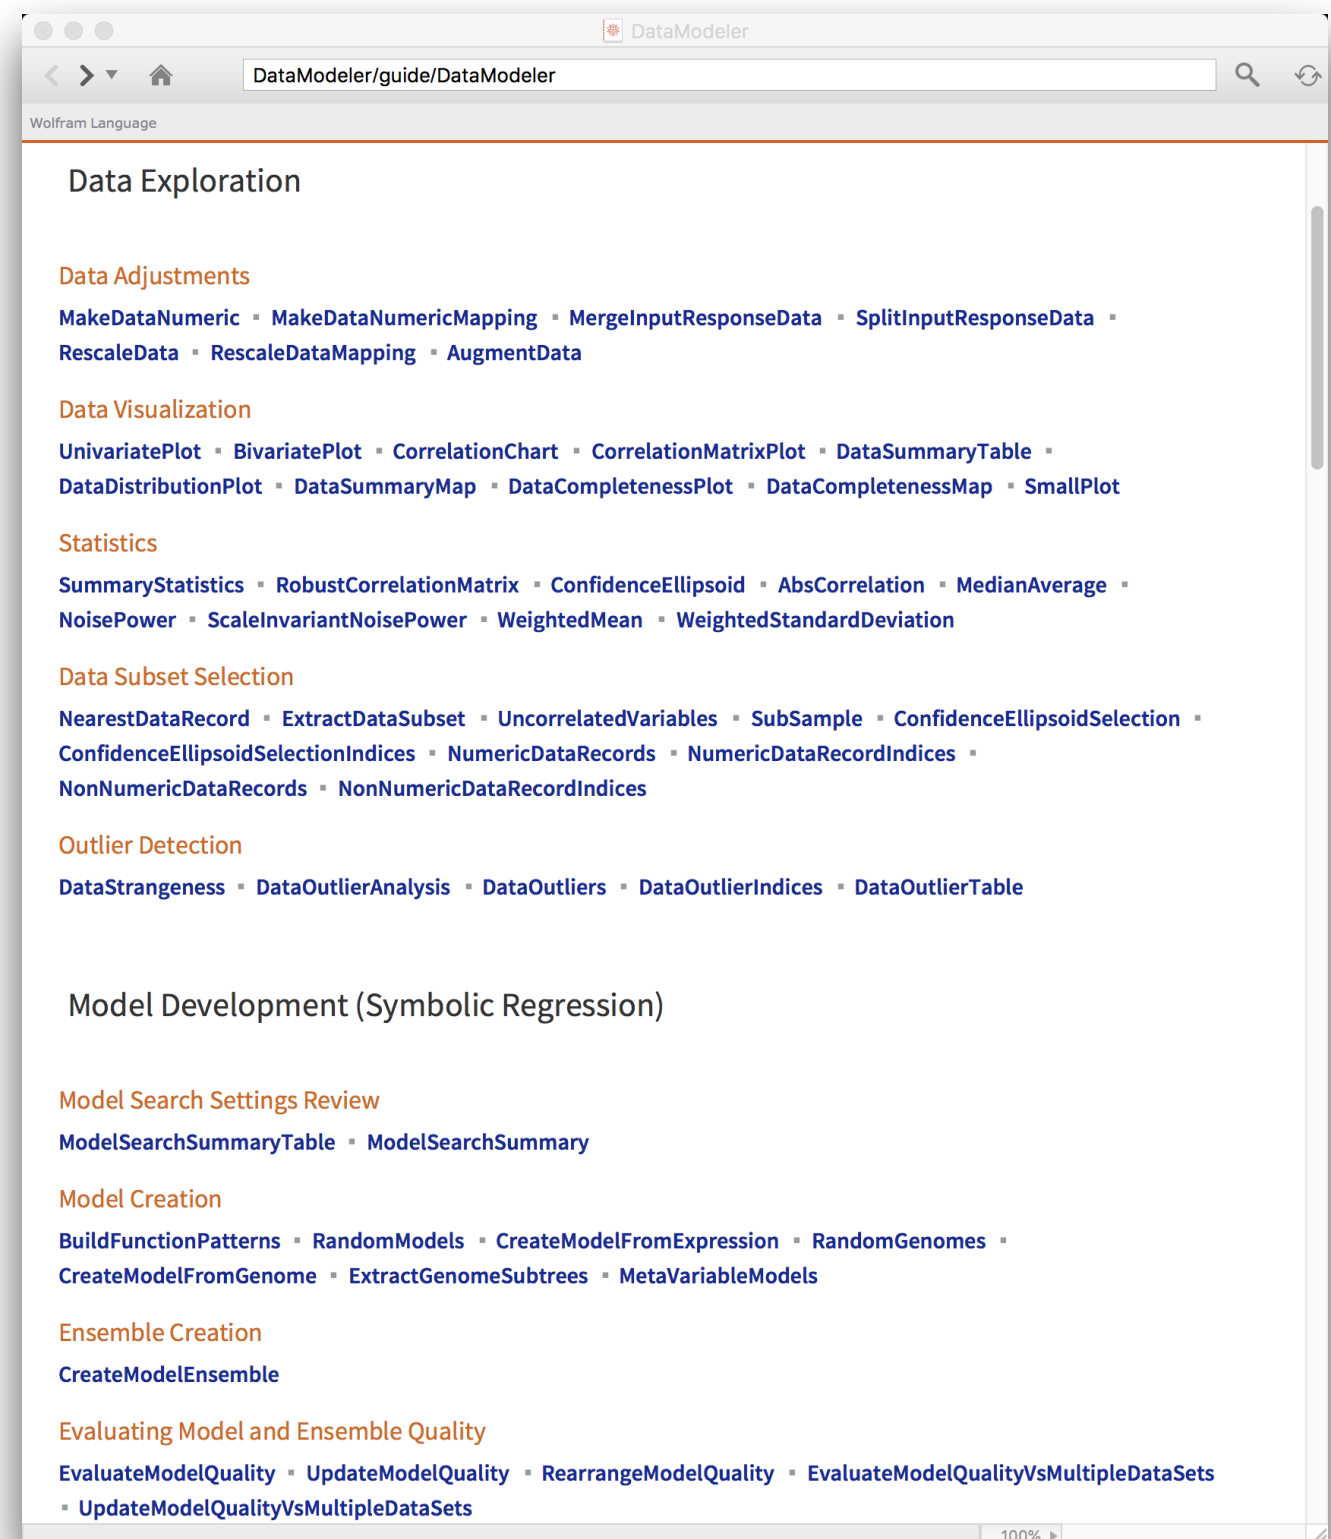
DataModeler

DataModeler/guide/DataModeler

Wolfram Language

Data Exploration

Data Adjustments

MakeDataNumeric ▪ MakeDataNumericMapping ▪ MergeInputResponseData ▪ SplitInputResponseData ▪ RescaleData ▪ RescaleDataMapping ▪ AugmentData

Data Visualization

UnivariatePlot ▪ BivariatePlot ▪ CorrelationChart ▪ CorrelationMatrixPlot ▪ DataSummaryTable ▪ DataDistributionPlot ▪ DataSummaryMap ▪ DataCompletenessPlot ▪ DataCompletenessMap ▪ SmallPlot

Statistics

SummaryStatistics ▪ RobustCorrelationMatrix ▪ ConfidenceEllipsoid ▪ AbsCorrelation ▪ MedianAverage ▪ NoisePower ▪ ScaleInvariantNoisePower ▪ WeightedMean ▪ WeightedStandardDeviation

Data Subset Selection

NearestDataRecord ▪ ExtractDataSubset ▪ UncorrelatedVariables ▪ SubSample ▪ ConfidenceEllipsoidSelection ▪ ConfidenceEllipsoidSelectionIndices ▪ NumericDataRecords ▪ NumericDataRecordIndices ▪ NonNumericDataRecords ▪ NonNumericDataRecordIndices

Outlier Detection

DataStrangeness ▪ DataOutlierAnalysis ▪ DataOutliers ▪ DataOutlierIndices ▪ DataOutlierTable

Model Development (Symbolic Regression)

Model Search Settings Review

ModelSearchSummaryTable ▪ ModelSearchSummary

Model Creation

BuildFunctionPatterns ▪ RandomModels ▪ CreateModelFromExpression ▪ RandomGenomes ▪ CreateModelFromGenome ▪ ExtractGenomeSubtrees ▪ MetaVariableModels

Ensemble Creation

CreateModelEnsemble

Evaluating Model and Ensemble Quality

EvaluateModelQuality ▪ UpdateModelQuality ▪ RearrangeModelQuality ▪ EvaluateModelQualityVsMultipleDataSets ▪ UpdateModelQualityVsMultipleDataSets

100%